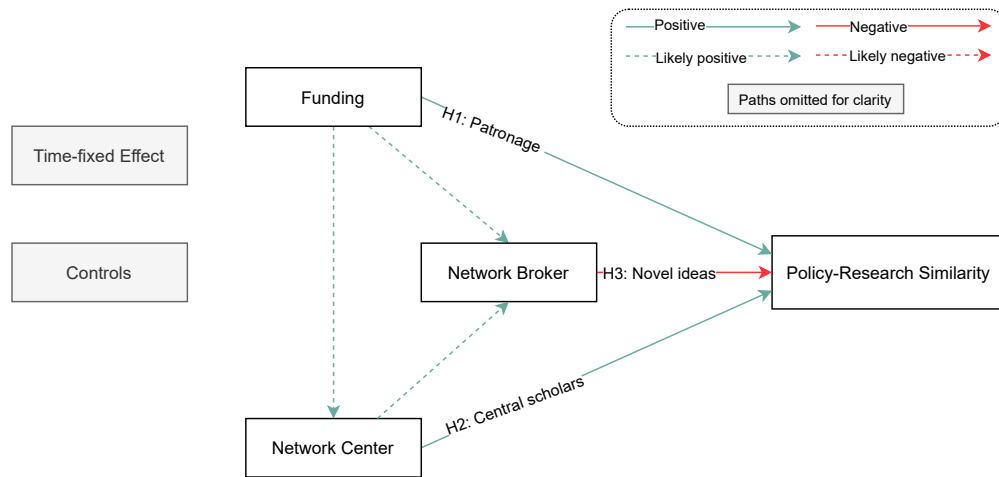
Positive
Negative
Likely positive
Likely negative
Paths omitted for clarity

Funding

Time-fixed Effect

Controls

H1: Patronage

Network Broker

H3: Novel ideas

Policy-Research Similarity

H2: Central scholars

Network Center